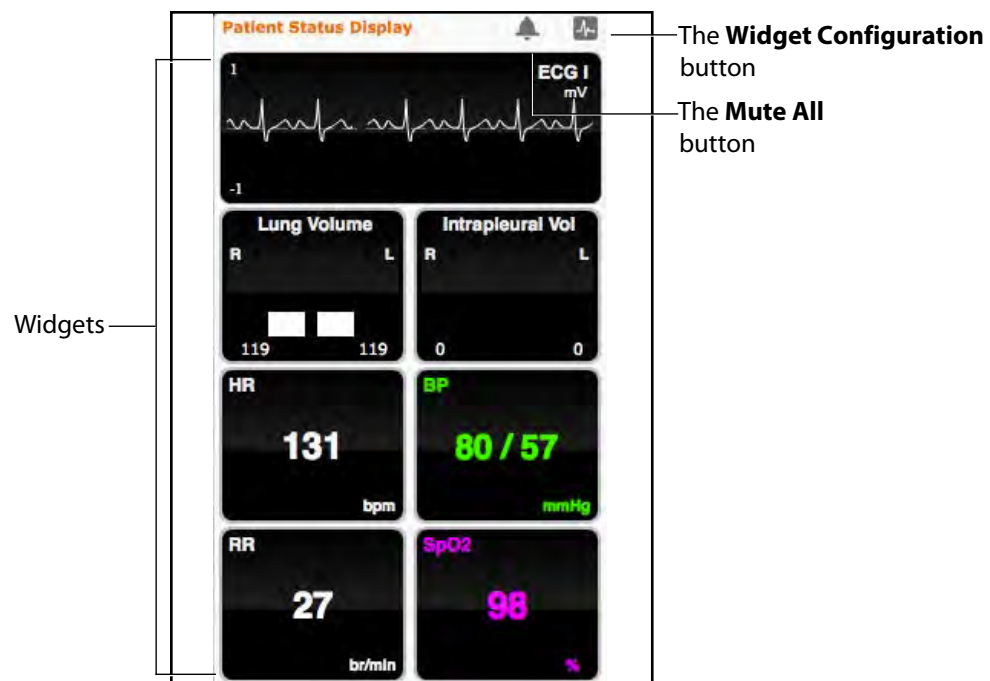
Patient Status Display

The **Widget Configuration** button

The **Mute All** button

1

ECG I

mV

-1

Lung Volume

R L

119 119

Intrapleural Vol

R L

0 0

Widgets

HR

131

bpm

BP

80 / 57

mmHg

RR

27

br/min

SpO2

98

%